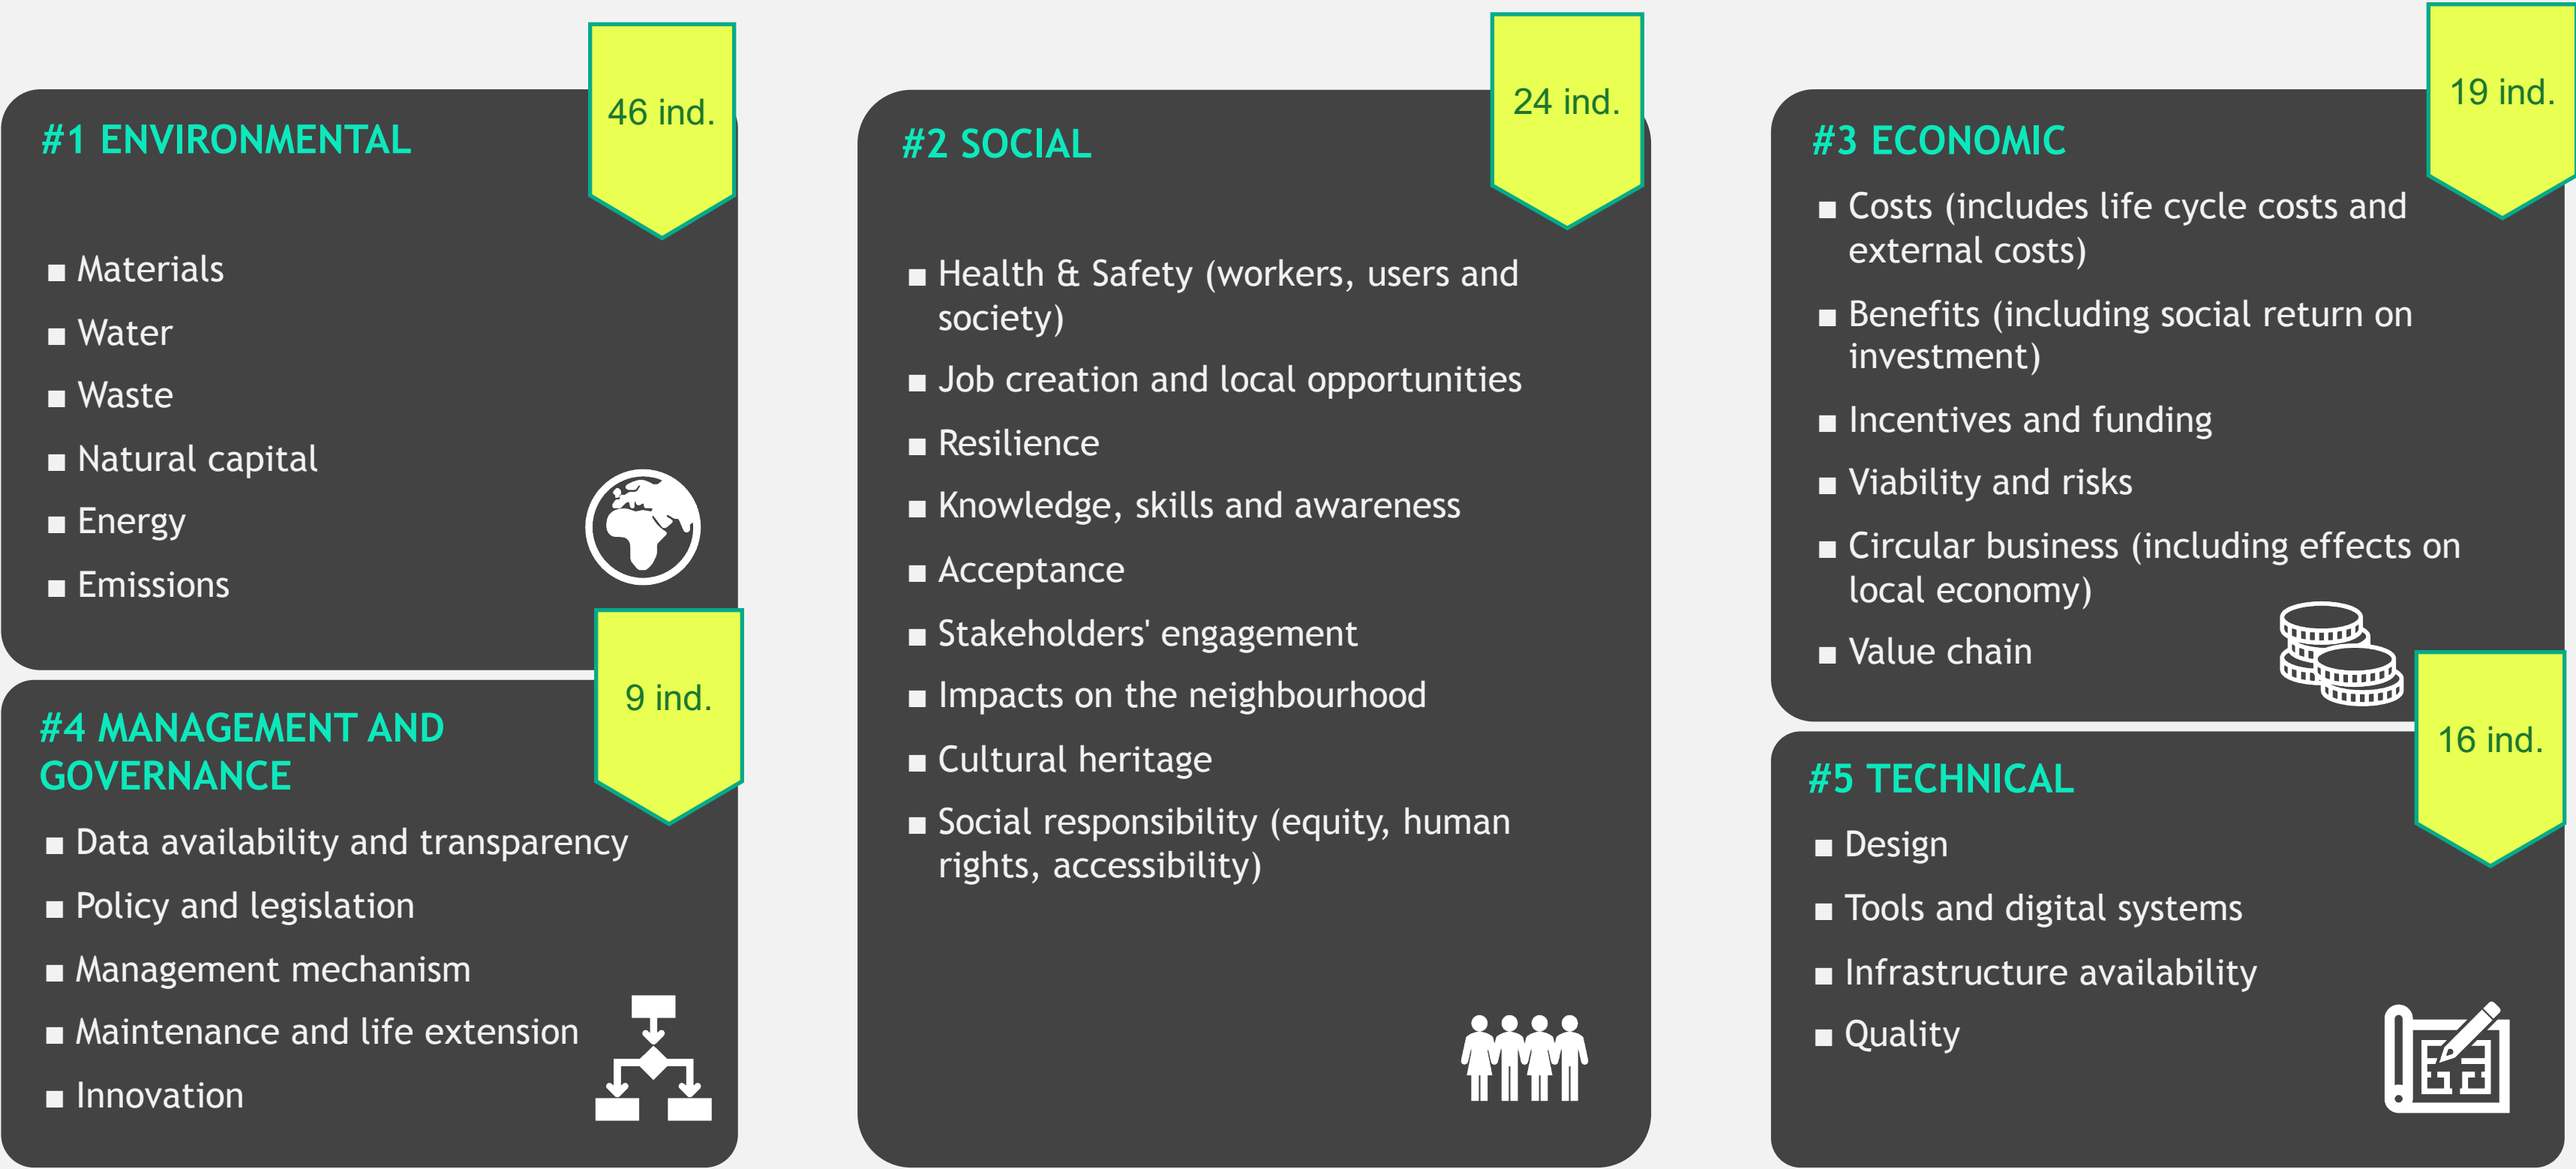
#1 ENVIRONMENTAL

46 ind.

- Materials
- Water
- Waste
- Natural capital
- Energy
- Emissions

#4 MANAGEMENT AND GOVERNANCE

9 ind.

- Data availability and transparency
- Policy and legislation
- Management mechanism
- Maintenance and life extension
- Innovation

#2 SOCIAL

24 ind.

- Health & Safety (workers, users and society)
- Job creation and local opportunities
- Resilience
- Knowledge, skills and awareness
- Acceptance
- Stakeholders' engagement
- Impacts on the neighbourhood
- Cultural heritage
- Social responsibility (equity, human rights, accessibility)

#3 ECONOMIC

19 ind.

- Costs (includes life cycle costs and external costs)
- Benefits (including social return on investment)
- Incentives and funding
- Viability and risks
- Circular business (including effects on local economy)
- Value chain

#5 TECHNICAL

16 ind.

- Design
- Tools and digital systems
- Infrastructure availability
- Quality